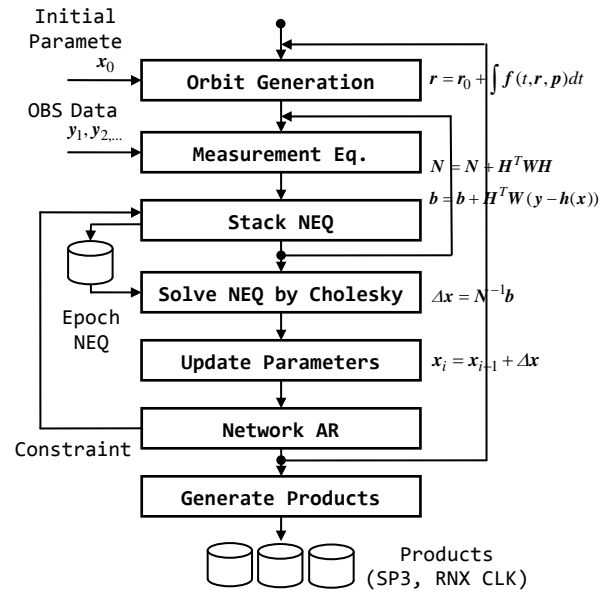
Initial Paramete
$x_0$

Orbit Generation

$r = r_0 + \int f(t, r, p) dt$

OBS Data
$y_1, y_{2,...}$

Measurement Eq.

$N = N + H^T W H$

$b = b + H^T W (y - h(x))$

Stack NEQ

Solve NEQ by Cholesky

$\Delta x = N^{-1} b$

Epoch NEQ

Update Parameters

$x_i = x_{i-1} + \Delta x$

Network AR

Constraint

Generate Products

Products
(SP3, RNX CLK)